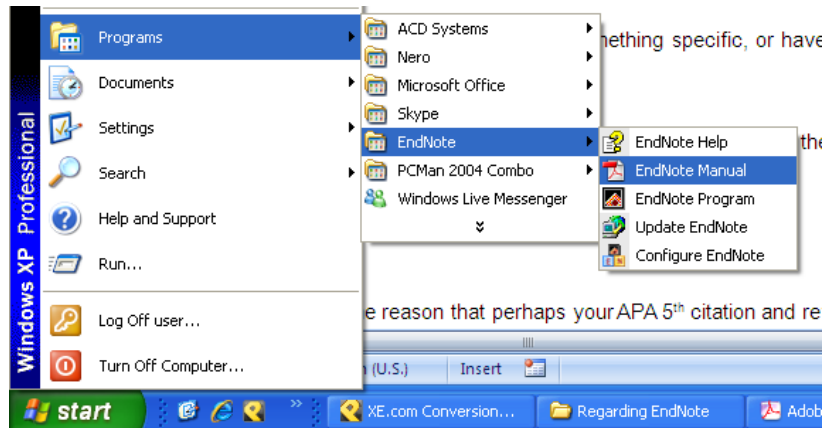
Windows XP Professional

Programs
Documents
Settings
Search
Help and Support
Run...
Log Off user...
Turn Off Computer...

ACD Systems
Nero
Microsoft Office
Skype
EndNote
PCMan 2004 Combo
Windows Live Messenger

EndNote Help
EndNote Manual
EndNote Program
Update EndNote
Configure EndNote

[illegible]nething specific, or have

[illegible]the

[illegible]e reason that perhaps your APA 5$^{th}$ citation and re

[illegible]n (U.S.)   Insert

start   XE.com Conversion...   Regarding EndNote   Adob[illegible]